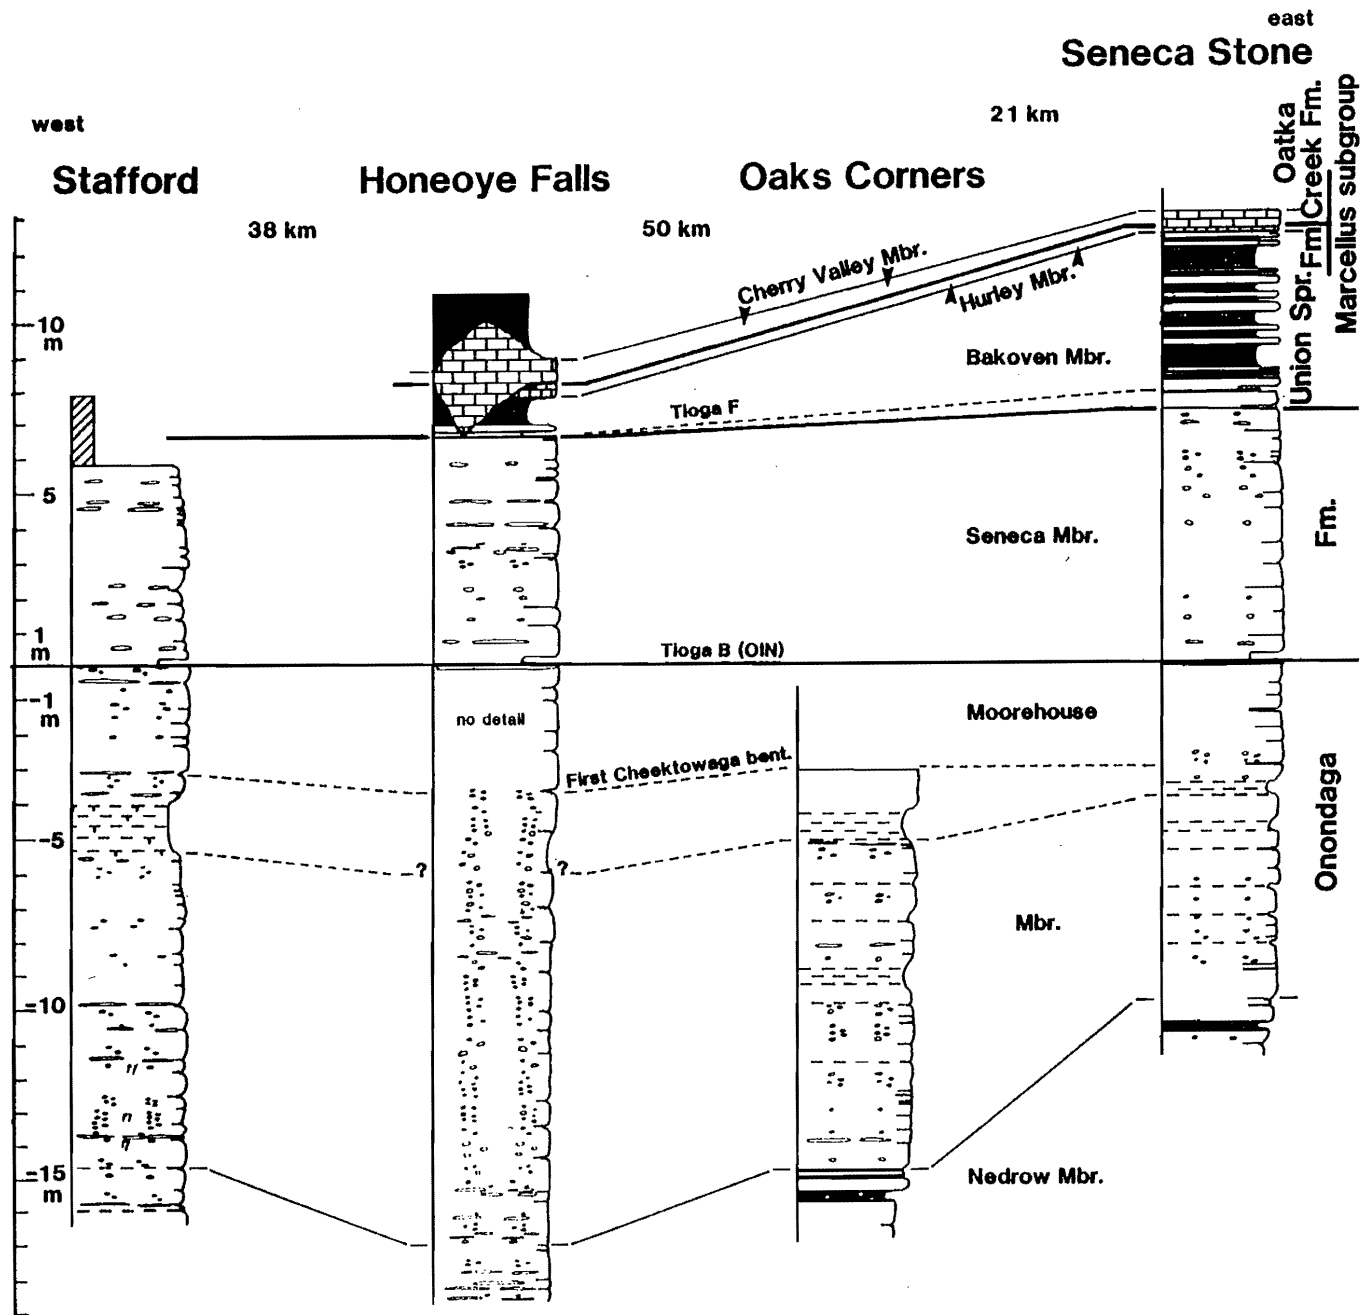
east
Seneca Stone

west

21 km

Stafford

Honeoye Falls

Oaks Corners

38 km

50 km

Oatka Creek Fm.
Union Spr. Fm.
Marcellus subgroup

10 m

5

1 m

-1 m

-5

-10

-15 m

Cherry Valley Mbr.

Hurley Mbr.

Bakoven Mbr.

Tioga F

Seneca Mbr.

Fm.

Tioga B (OIN)

Moorehouse

no detail

First Cheektowaga bent.

?

?

Mbr.

Onondaga

Nedrow Mbr.